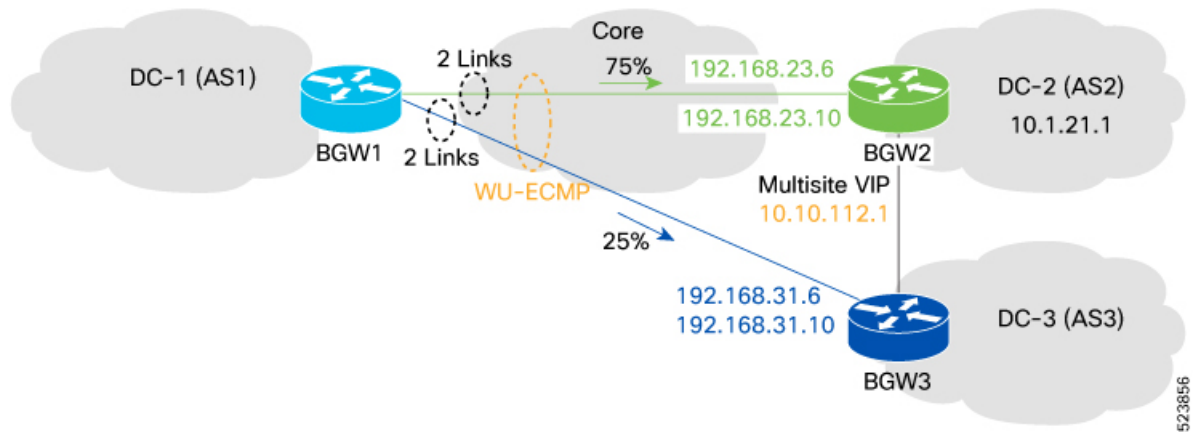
DC-1 (AS1)

BGW1

2 Links

2 Links

Core

75%

192.168.23.6

192.168.23.10

WU-ECMP

DC-2 (AS2)

10.1.21.1

BGW2

Multisite VIP

10.10.112.1

25%

192.168.31.6

192.168.31.10

DC-3 (AS3)

BGW3

523856